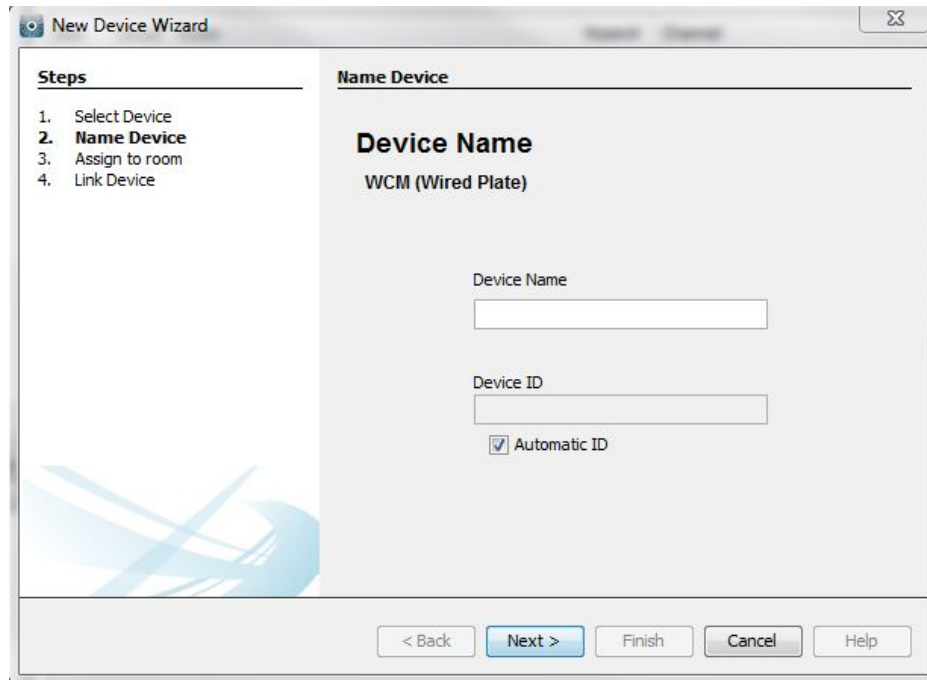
New Device Wizard

Steps

1. Select Device
2. Name Device
3. Assign to room
4. Link Device

Name Device

Device Name

WCM (Wired Plate)

Device Name

Device ID

Automatic ID

< Back

Next >

Finish

Cancel

Help